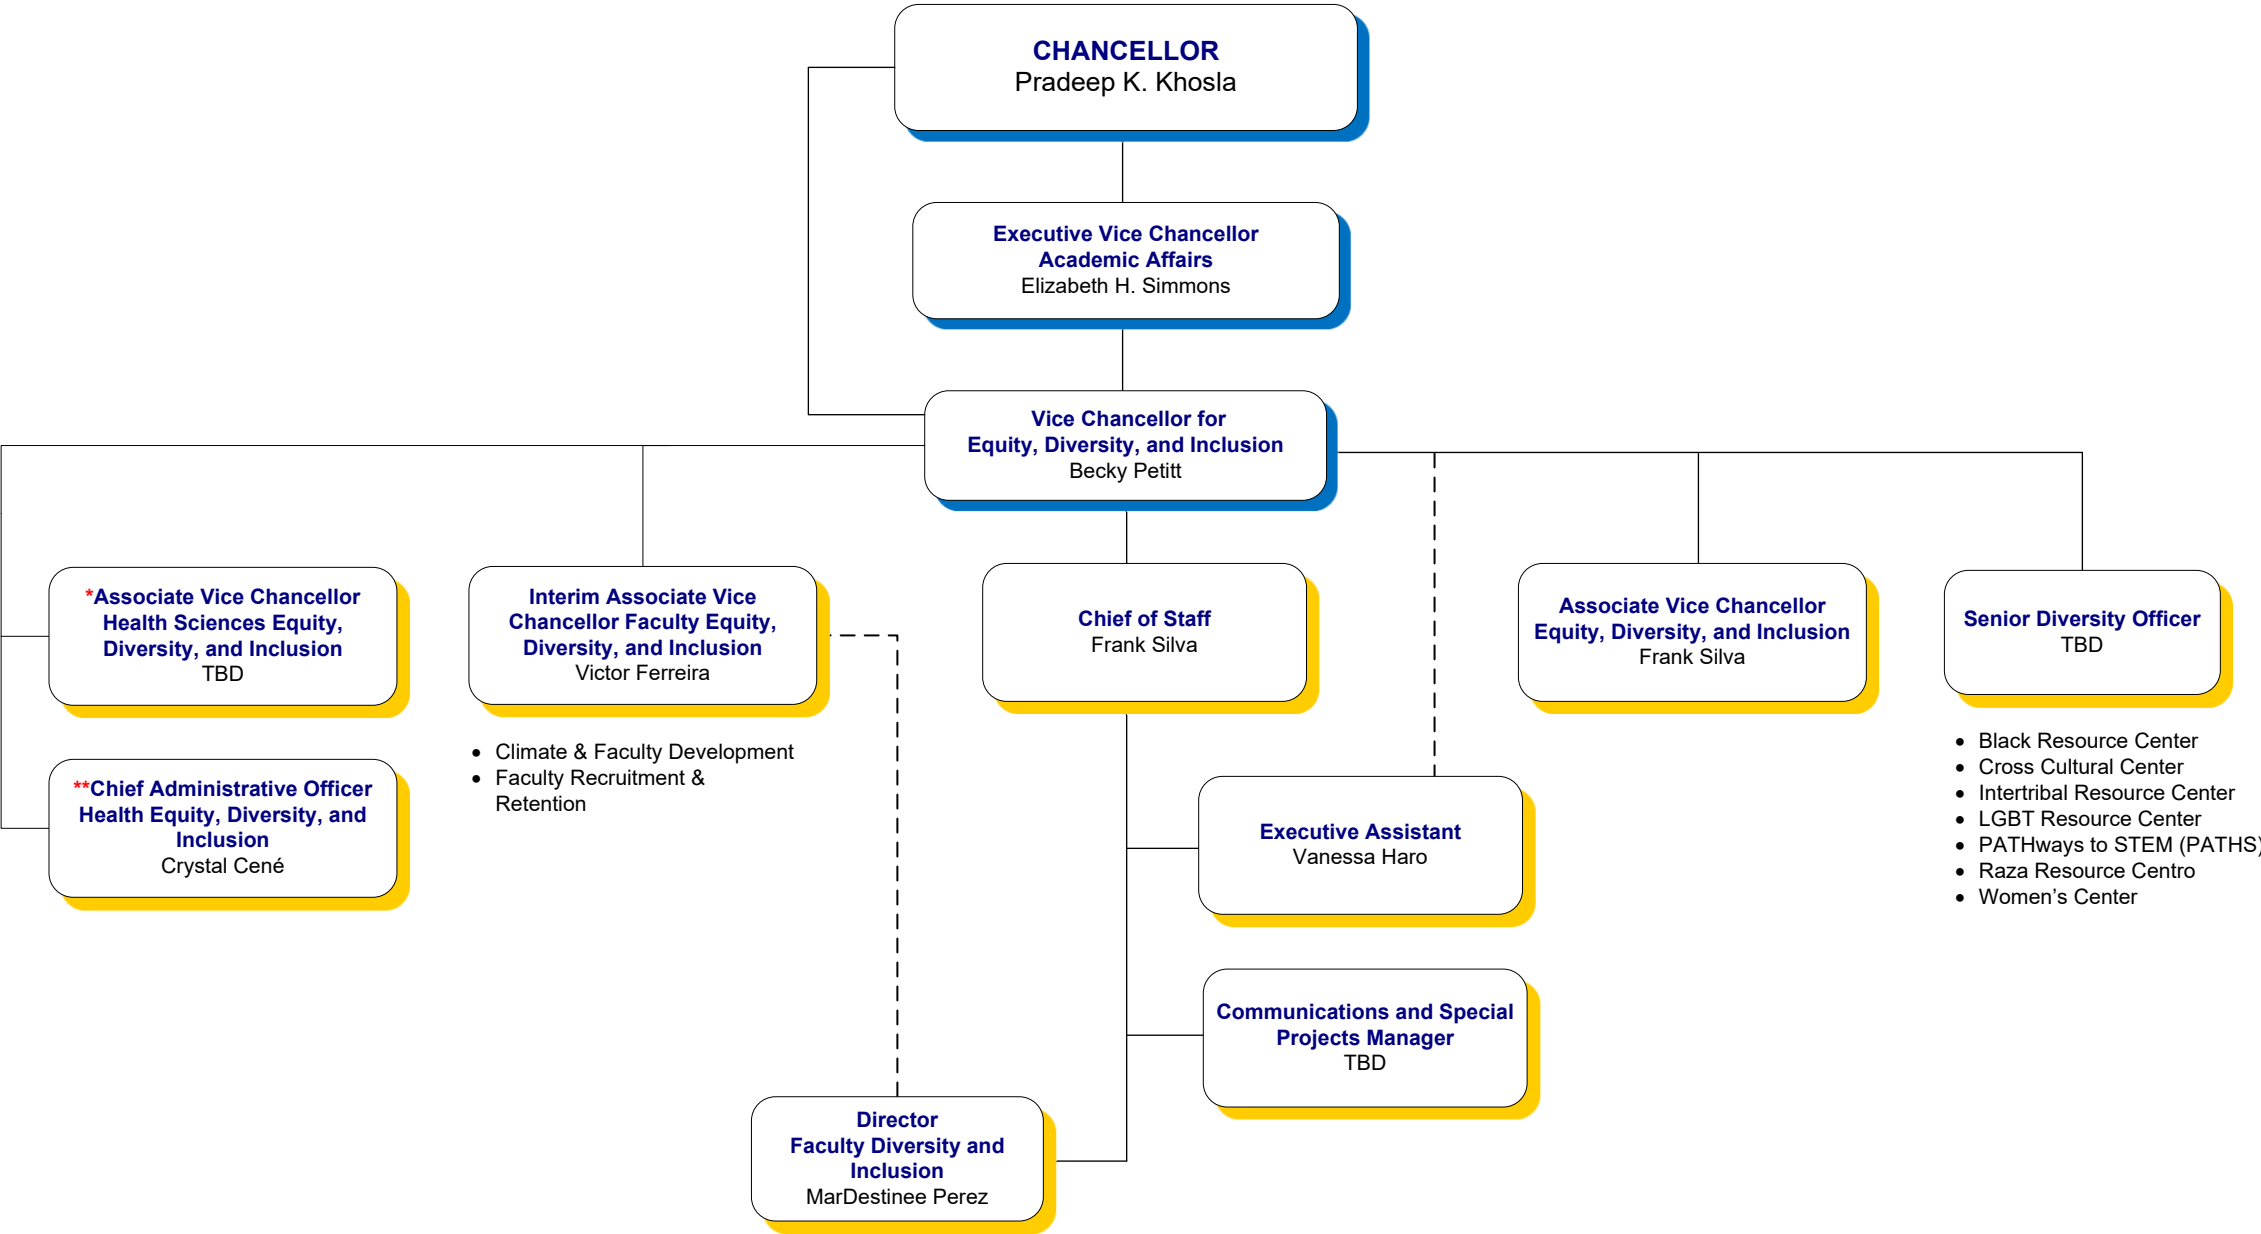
CHANCELLOR
Pradeep K. Khosla

Executive Vice Chancellor
Academic Affairs
Elizabeth H. Simmons

Vice Chancellor for
Equity, Diversity, and Inclusion
Becky Petitt

*Associate Vice Chancellor
Health Sciences Equity, Diversity, and Inclusion
TBD

**Chief Administrative Officer
Health Equity, Diversity, and Inclusion
Crystal Cené

Interim Associate Vice Chancellor Faculty Equity, Diversity, and Inclusion
Victor Ferreira

- Climate & Faculty Development
- Faculty Recruitment & Retention

Chief of Staff
Frank Silva

Executive Assistant
Vanessa Haro

Communications and Special Projects Manager
TBD

Director
Faculty Diversity and Inclusion
MarDestinee Perez

Associate Vice Chancellor
Equity, Diversity, and Inclusion
Frank Silva

Senior Diversity Officer
TBD

- Black Resource Center
- Cross Cultural Center
- Intertribal Resource Center
- LGBT Resource Center
- PATHways to STEM (PATHS)
- Raza Resource Centro
- Women's Center